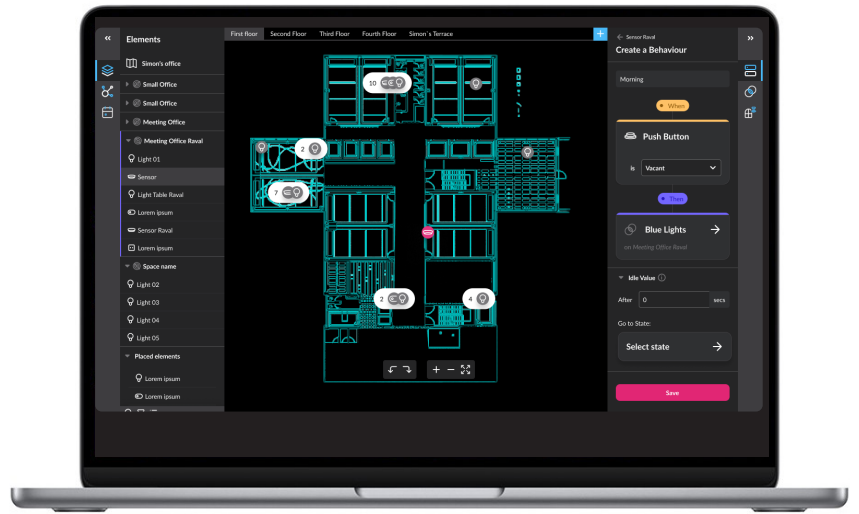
«
Elements
Simon's office
Small Office
Small Office
Meeting Office
Meeting Office Raval
Light 01
Sensor
Light Table Raval
Lorem ipsum
Sensor Raval
Lorem ipsum
Space name
Light 02
Light 03
Light 04
Light 05
Placed elements
Lorem ipsum
Lorem ipsum

First floor
Second Floor
Third Floor
Fourth Floor
Simon´s Terrace
+

10
2
7
2
4

← Sensor Raval
Create a Behaviour
Morning
When
Push Button
is
Vacant
Then
Blue Lights
on Meeting Office Raval
Idle Value
After
0
secs
Go to State:
Select state
Save
»